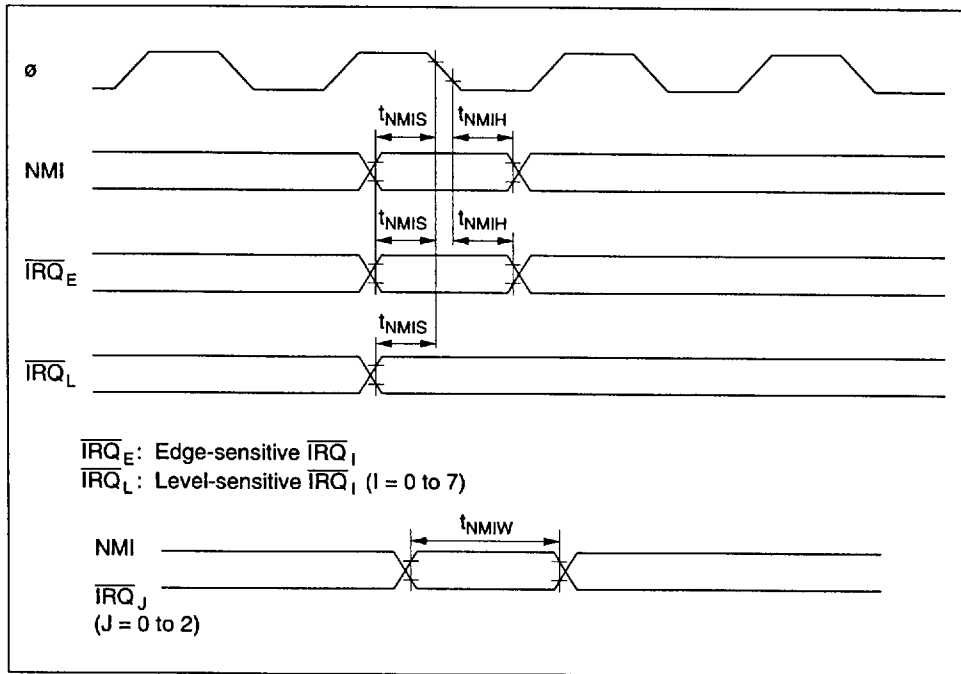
ø

$t_{NMIS}$ $t_{NMIH}$

NMI

$t_{NMIS}$ $t_{NMIH}$

$\overline{IRQ}_E$

$t_{NMIS}$

$\overline{IRQ}_L$

$\overline{IRQ}_E$: Edge-sensitive $\overline{IRQ}_I$
$\overline{IRQ}_L$: Level-sensitive $\overline{IRQ}_I$ (I = 0 to 7)

$t_{NMIW}$

NMI
$\overline{IRQ}_J$
(J = 0 to 2)